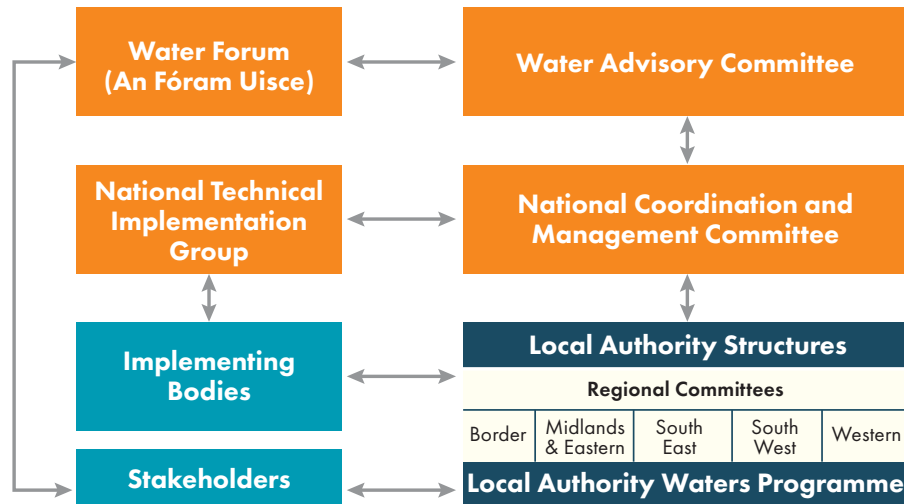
Water Forum (An Fóram Uisce)

Water Advisory Committee

National Technical Implementation Group

National Coordination and Management Committee

Implementing Bodies

Local Authority Structures

Regional Committees

| Border | Midlands & Eastern | South East | South West | Western |
|---|---|---|---|---|

Stakeholders

Local Authority Waters Programme